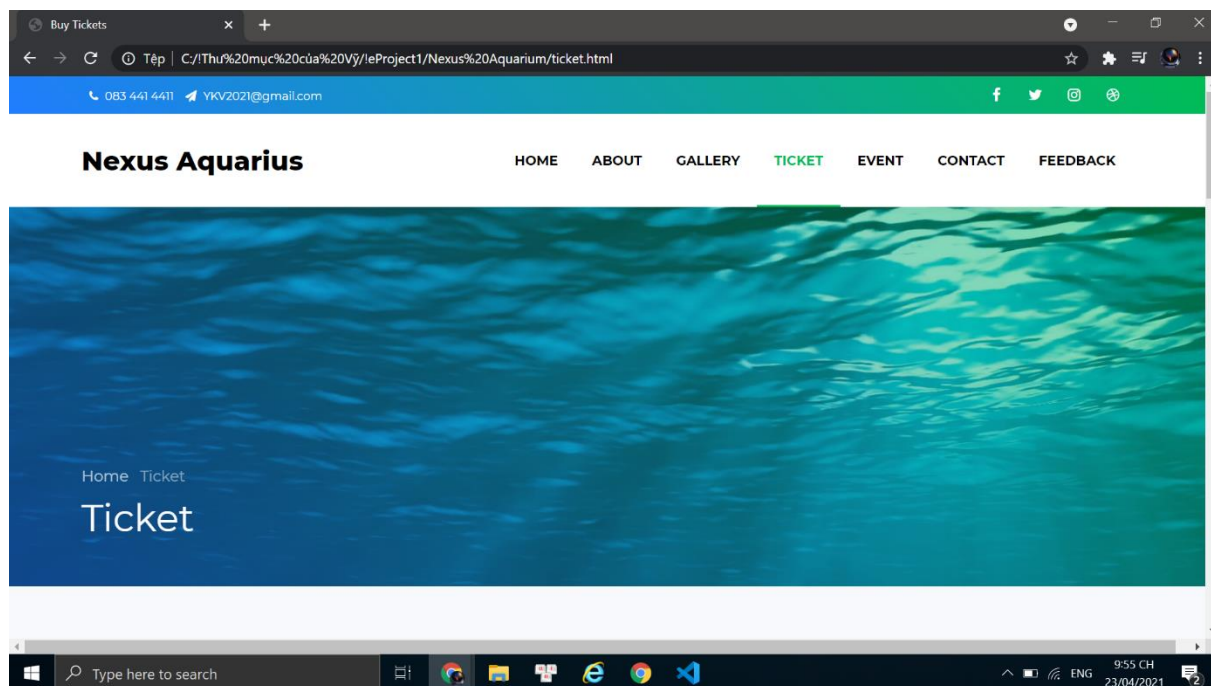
Buy Tickets
Tệp | C:/!Thư%20mục%20của%20Vỹ/!eProject1/Nexus%20Aquarium/ticket.html

083 441 4411 YKV2021@gmail.com

Nexus Aquarius

HOME ABOUT GALLERY TICKET EVENT CONTACT FEEDBACK

Home Ticket
Ticket

Type here to search
ENG 9:55 CH 23/04/2021